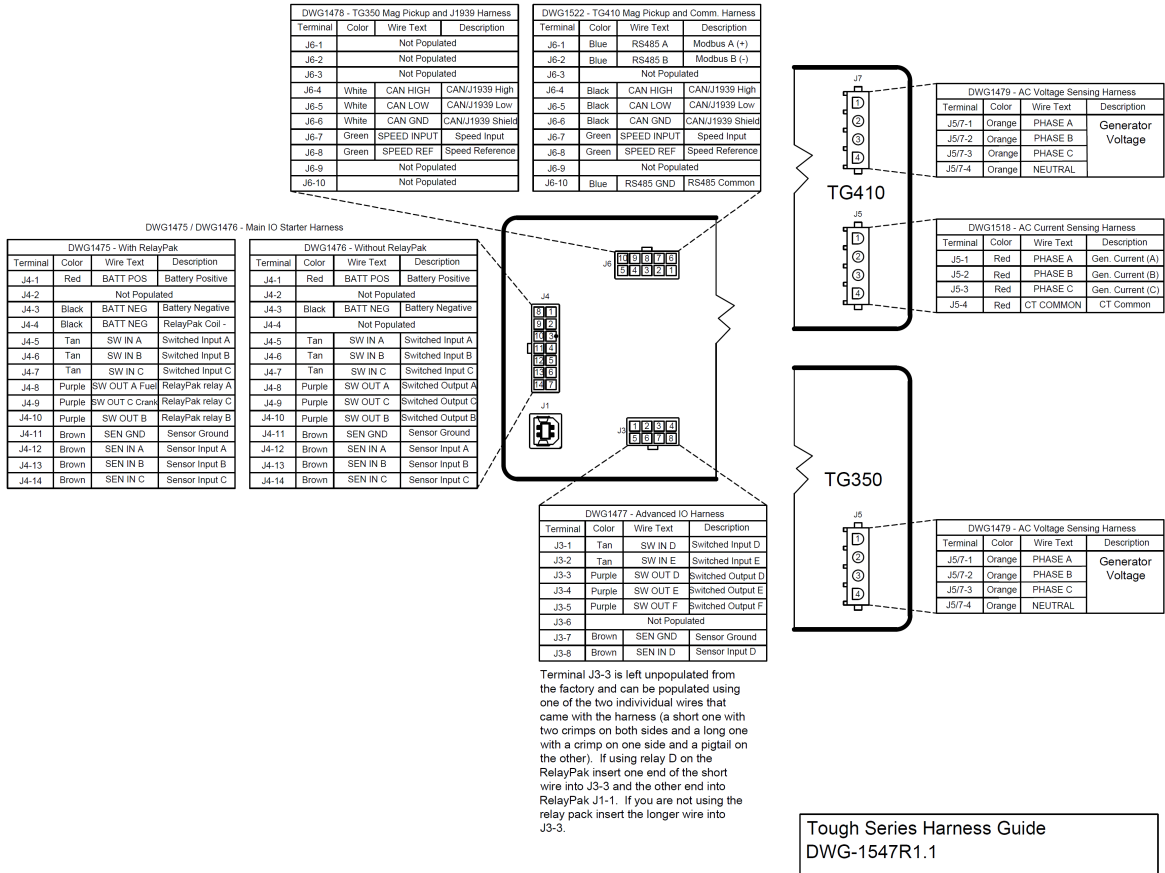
| DWG1478 - TG350 Mag Pickup and J1939 Harness | | | |
|---|---|---|---|
| Terminal | Color | Wire Text | Description |
| J6-1 | Not Populated | | |
| J6-2 | Not Populated | | |
| J6-3 | Not Populated | | |
| J6-4 | White | CAN HIGH | CAN/J1939 High |
| J6-5 | White | CAN LOW | CAN/J1939 Low |
| J6-6 | White | CAN GND | CAN/J1939 Shield |
| J6-7 | Green | SPEED INPUT | Speed Input |
| J6-8 | Green | SPEED REF | Speed Reference |
| J6-9 | Not Populated | | |
| J6-10 | Not Populated | | |

| DWG1522 - TG410 Mag Pickup and Comm. Harness | | | |
|---|---|---|---|
| Terminal | Color | Wire Text | Description |
| J6-1 | Blue | RS485 A | Modbus A (+) |
| J6-2 | Blue | RS485 B | Modbus B (-) |
| J6-3 | Not Populated | | |
| J6-4 | Black | CAN HIGH | CAN/J1939 High |
| J6-5 | Black | CAN LOW | CAN/J1939 Low |
| J6-6 | Black | CAN GND | CAN/J1939 Shield |
| J6-7 | Green | SPEED INPUT | Speed Input |
| J6-8 | Green | SPEED REF | Speed Reference |
| J6-9 | Not Populated | | |
| J6-10 | Blue | RS485 GND | RS485 Common |

J7
1 2 3 4

| DWG1479 - AC Voltage Sensing Harness | | | |
|---|---|---|---|
| Terminal | Color | Wire Text | Description |
| J5/7-1 | Orange | PHASE A | Generator Voltage |
| J5/7-2 | Orange | PHASE B | |
| J5/7-3 | Orange | PHASE C | |
| J5/7-4 | Orange | NEUTRAL | |

TG410

J5
1 2 3 4

| DWG1518 - AC Current Sensing Harness | | | |
|---|---|---|---|
| Terminal | Color | Wire Text | Description |
| J5-1 | Red | PHASE A | Gen. Current (A) |
| J5-2 | Red | PHASE B | Gen. Current (B) |
| J5-3 | Red | PHASE C | Gen. Current (C) |
| J5-4 | Red | CT COMMON | CT Common |

DWG1475 / DWG1476 - Main IO Starter Harness

| DWG1475 - With RelayPak | | | |
|---|---|---|---|
| Terminal | Color | Wire Text | Description |
| J4-1 | Red | BATT POS | Battery Positive |
| J4-2 | Not Populated | | |
| J4-3 | Black | BATT NEG | Battery Negative |
| J4-4 | Black | BATT NEG | RelayPak Coil - |
| J4-5 | Tan | SW IN A | Switched Input A |
| J4-6 | Tan | SW IN B | Switched Input B |
| J4-7 | Tan | SW IN C | Switched Input C |
| J4-8 | Purple | SW OUT A Fuel | RelayPak relay A |
| J4-9 | Purple | SW OUT C Crank | RelayPak relay C |
| J4-10 | Purple | SW OUT B | RelayPak relay B |
| J4-11 | Brown | SEN GND | Sensor Ground |
| J4-12 | Brown | SEN IN A | Sensor Input A |
| J4-13 | Brown | SEN IN B | Sensor Input B |
| J4-14 | Brown | SEN IN C | Sensor Input C |

| DWG1476 - Without RelayPak | | | |
|---|---|---|---|
| Terminal | Color | Wire Text | Description |
| J4-1 | Red | BATT POS | Battery Positive |
| J4-2 | Not Populated | | |
| J4-3 | Black | BATT NEG | Battery Negative |
| J4-4 | Not Populated | | |
| J4-5 | Tan | SW IN A | Switched Input A |
| J4-6 | Tan | SW IN B | Switched Input B |
| J4-7 | Tan | SW IN C | Switched Input C |
| J4-8 | Purple | SW OUT A | Switched Output A |
| J4-9 | Purple | SW OUT C | Switched Output C |
| J4-10 | Purple | SW OUT B | Switched Output B |
| J4-11 | Brown | SEN GND | Sensor Ground |
| J4-12 | Brown | SEN IN A | Sensor Input A |
| J4-13 | Brown | SEN IN B | Sensor Input B |
| J4-14 | Brown | SEN IN C | Sensor Input C |

J6
10 9 8 7 6
5 4 3 2 1

J4
8 1
9 2
10 3
11 4
12 5
13 6
14 7

J1

J3
1 2 3 4
5 6 7 8

TG350

J5
1 2 3 4

| DWG1479 - AC Voltage Sensing Harness | | | |
|---|---|---|---|
| Terminal | Color | Wire Text | Description |
| J5/7-1 | Orange | PHASE A | Generator Voltage |
| J5/7-2 | Orange | PHASE B | |
| J5/7-3 | Orange | PHASE C | |
| J5/7-4 | Orange | NEUTRAL | |

| DWG1477 - Advanced IO Harness | | | |
|---|---|---|---|
| Terminal | Color | Wire Text | Description |
| J3-1 | Tan | SW IN D | Switched Input D |
| J3-2 | Tan | SW IN E | Switched Input E |
| J3-3 | Purple | SW OUT D | Switched Output D |
| J3-4 | Purple | SW OUT E | Switched Output E |
| J3-5 | Purple | SW OUT F | Switched Output F |
| J3-6 | Not Populated | | |
| J3-7 | Brown | SEN GND | Sensor Ground |
| J3-8 | Brown | SEN IN D | Sensor Input D |

Terminal J3-3 is left unpopulated from the factory and can be populated using one of the two indivividual wires that came with the harness (a short one with two crimps on both sides and a long one with a crimp on one side and a pigtail on the other). If using relay D on the RelayPak insert one end of the short wire into J3-3 and the other end into RelayPak J1-1. If you are not using the relay pack insert the longer wire into J3-3.

Tough Series Harness Guide
DWG-1547R1.1